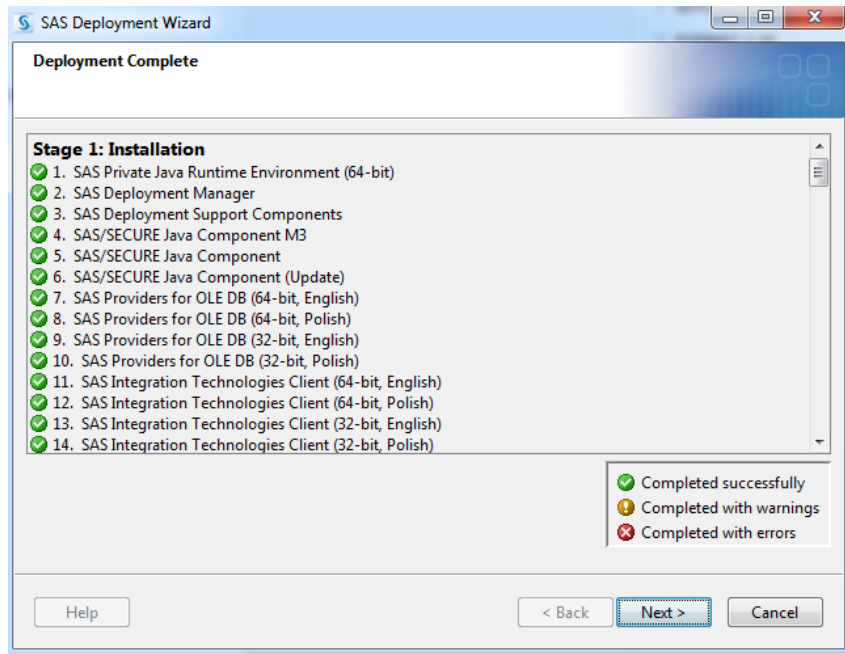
SAS Deployment Wizard

Deployment Complete

Stage 1: Installation
1. SAS Private Java Runtime Environment (64-bit)
2. SAS Deployment Manager
3. SAS Deployment Support Components
4. SAS/SECURE Java Component M3
5. SAS/SECURE Java Component
6. SAS/SECURE Java Component (Update)
7. SAS Providers for OLE DB (64-bit, English)
8. SAS Providers for OLE DB (64-bit, Polish)
9. SAS Providers for OLE DB (32-bit, English)
10. SAS Providers for OLE DB (32-bit, Polish)
11. SAS Integration Technologies Client (64-bit, English)
12. SAS Integration Technologies Client (64-bit, Polish)
13. SAS Integration Technologies Client (32-bit, English)
14. SAS Integration Technologies Client (32-bit, Polish)

Completed successfully
Completed with warnings
Completed with errors

Help
< Back
Next >
Cancel